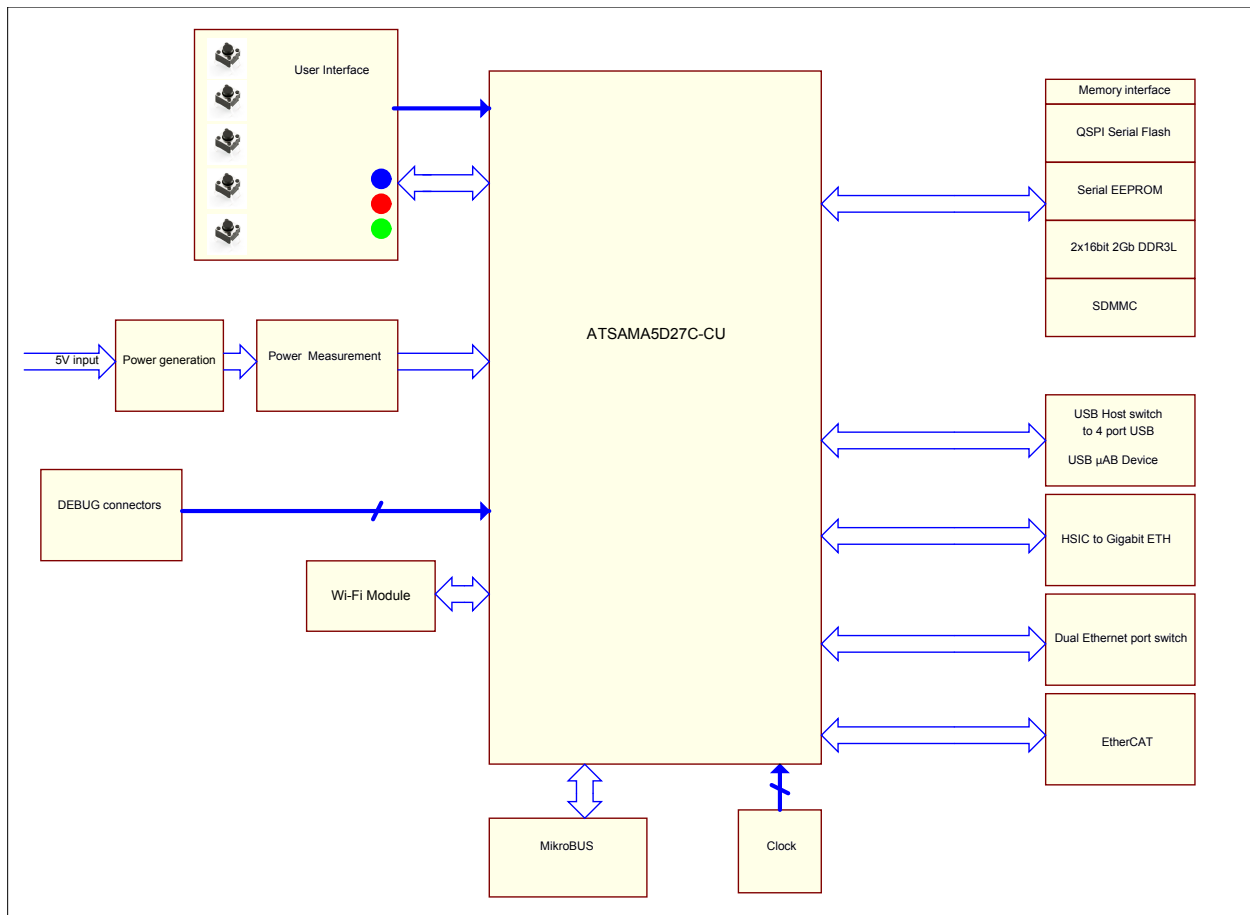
User Interface

ATSAMA5D27C-CU

Memory interface

QSPI Serial Flash

Serial EEPROM

2x16bit 2Gb DDR3L

SDMMC

5V input

Power generation

Power Measurement

USB Host switch to 4 port USB

USB µAB Device

DEBUG connectors

HSIC to Gigabit ETH

Wi-Fi Module

Dual Ethernet port switch

EtherCAT

MikroBUS

Clock